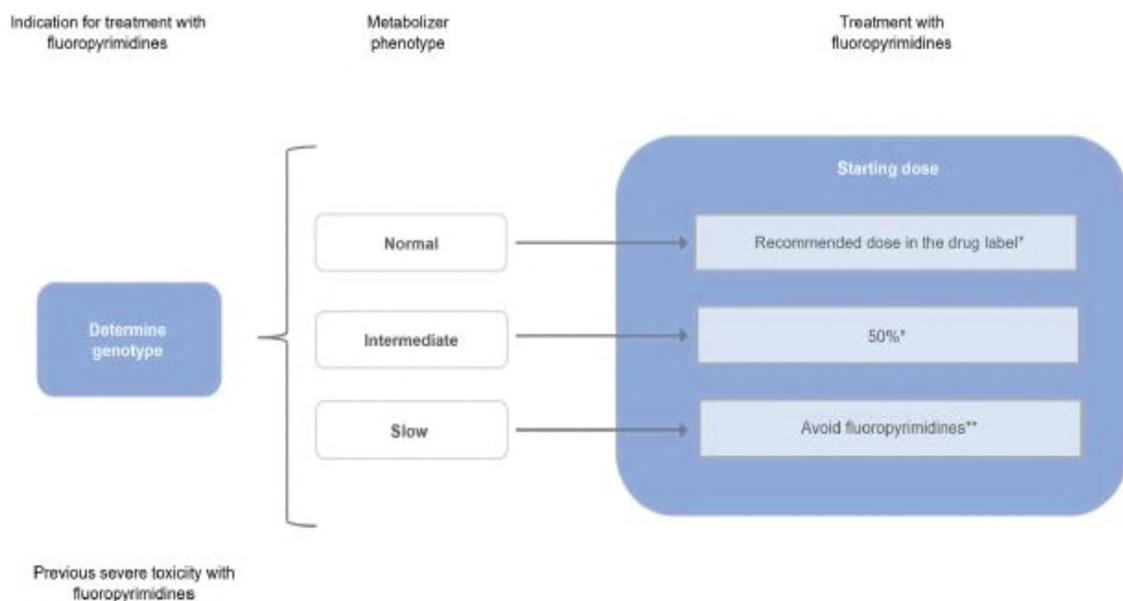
Indication for treatment with fluoropyrimidines

Metabolizer phenotype

Treatment with fluoropyrimidines

Starting dose

Determine genotype

Normal

Recommended dose in the drug label*

Intermediate

50%*

Slow

Avoid fluoropyrimidines**

Previous severe toxicity with fluoropyrimidines